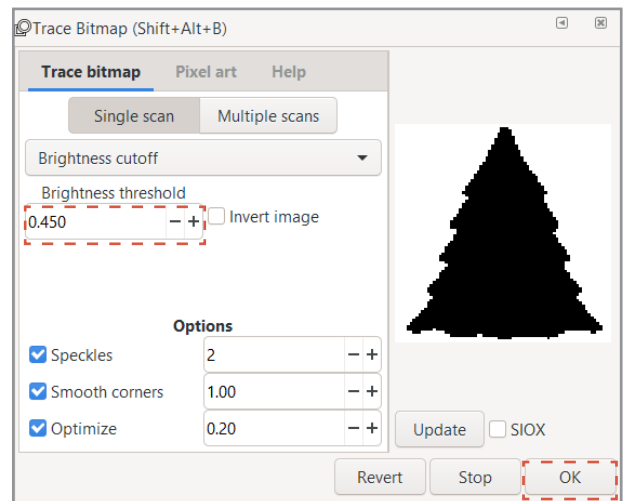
Trace Bitmap (Shift+Alt+B)

Trace bitmap Pixel art Help

Single scan Multiple scans

Brightness cutoff

Brightness threshold

0.450 − +

Invert image

Options

Speckles 2 − +

Smooth corners 1.00 − +

Optimize 0.20 − +

Update SIOX

Revert Stop OK